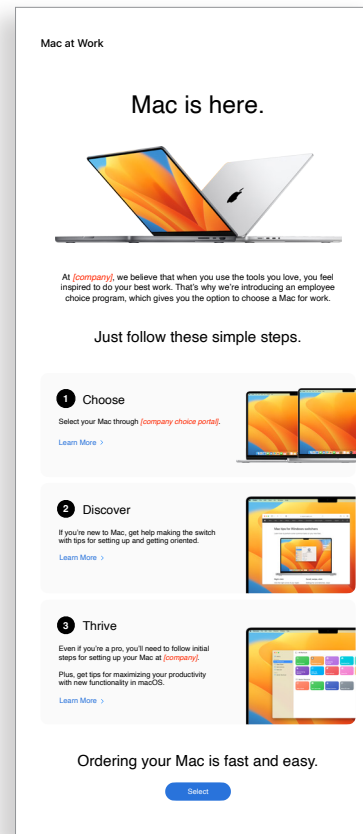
Mac at Work

Mac is here.

At [company], we believe that when you use the tools you love, you feel inspired to do your best work. That's why we're introducing an employee choice program, which gives you the option to choose a Mac for work.

Just follow these simple steps.

1 Choose

Select your Mac through [company choice portal].

Learn More >

2 Discover

If you're new to Mac, get help making the switch with tips for setting up and getting oriented.

Learn More >

3 Thrive

Even if you're a pro, you'll need to follow initial steps for setting up your Mac at [company].

Plus, get tips for maximizing your productivity with new functionality in macOS.

Learn More >

Ordering your Mac is fast and easy.

Select